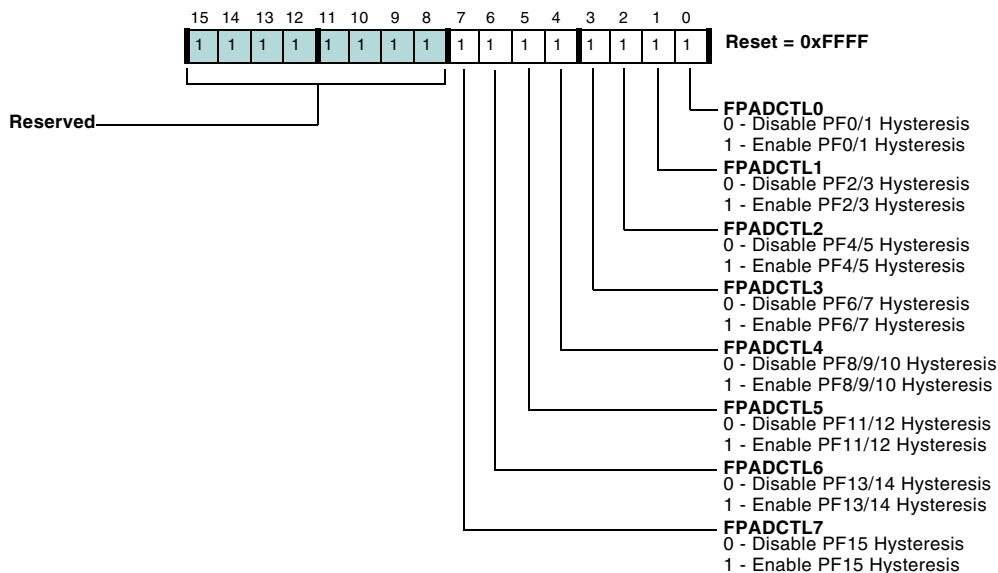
| 15 | 14 | 13 | 12 | 11 | 10 | 9 | 8 | 7 | 6 | 5 | 4 | 3 | 2 | 1 | 0 |
|---|---|---|---|---|---|---|---|---|---|---|---|---|---|---|---|
| 1 | 1 | 1 | 1 | 1 | 1 | 1 | 1 | 1 | 1 | 1 | 1 | 1 | 1 | 1 | 1 |

Reset = 0xFFFF

Reserved

FPADCTL0
0 - Disable PF0/1 Hysteresis
1 - Enable PF0/1 Hysteresis

FPADCTL1
0 - Disable PF2/3 Hysteresis
1 - Enable PF2/3 Hysteresis

FPADCTL2
0 - Disable PF4/5 Hysteresis
1 - Enable PF4/5 Hysteresis

FPADCTL3
0 - Disable PF6/7 Hysteresis
1 - Enable PF6/7 Hysteresis

FPADCTL4
0 - Disable PF8/9/10 Hysteresis
1 - Enable PF8/9/10 Hysteresis

FPADCTL5
0 - Disable PF11/12 Hysteresis
1 - Enable PF11/12 Hysteresis

FPADCTL6
0 - Disable PF13/14 Hysteresis
1 - Enable PF13/14 Hysteresis

FPADCTL7
0 - Disable PF15 Hysteresis
1 - Enable PF15 Hysteresis